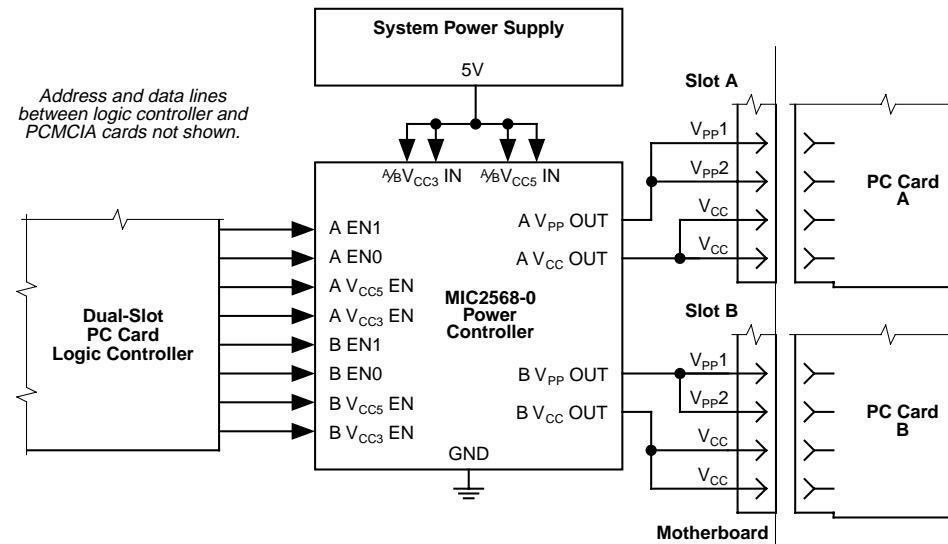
System Power Supply

5V

Address and data lines between logic controller and PCMCIA cards not shown.

Slot A

A/B $V_{CC3}$ IN

A/B $V_{CC5}$ IN

$V_{PP}1$

$V_{PP}2$

$V_{CC}$

$V_{CC}$

PC Card A

A EN1

A EN0

A $V_{CC5}$ EN

A $V_{CC3}$ EN

B EN1

B EN0

B $V_{CC5}$ EN

B $V_{CC3}$ EN

A $V_{PP}$ OUT

A $V_{CC}$ OUT

MIC2568-0 Power Controller

Dual-Slot PC Card Logic Controller

Slot B

B $V_{PP}$ OUT

B $V_{CC}$ OUT

$V_{PP}1$

$V_{PP}2$

$V_{CC}$

$V_{CC}$

PC Card B

GND

Motherboard